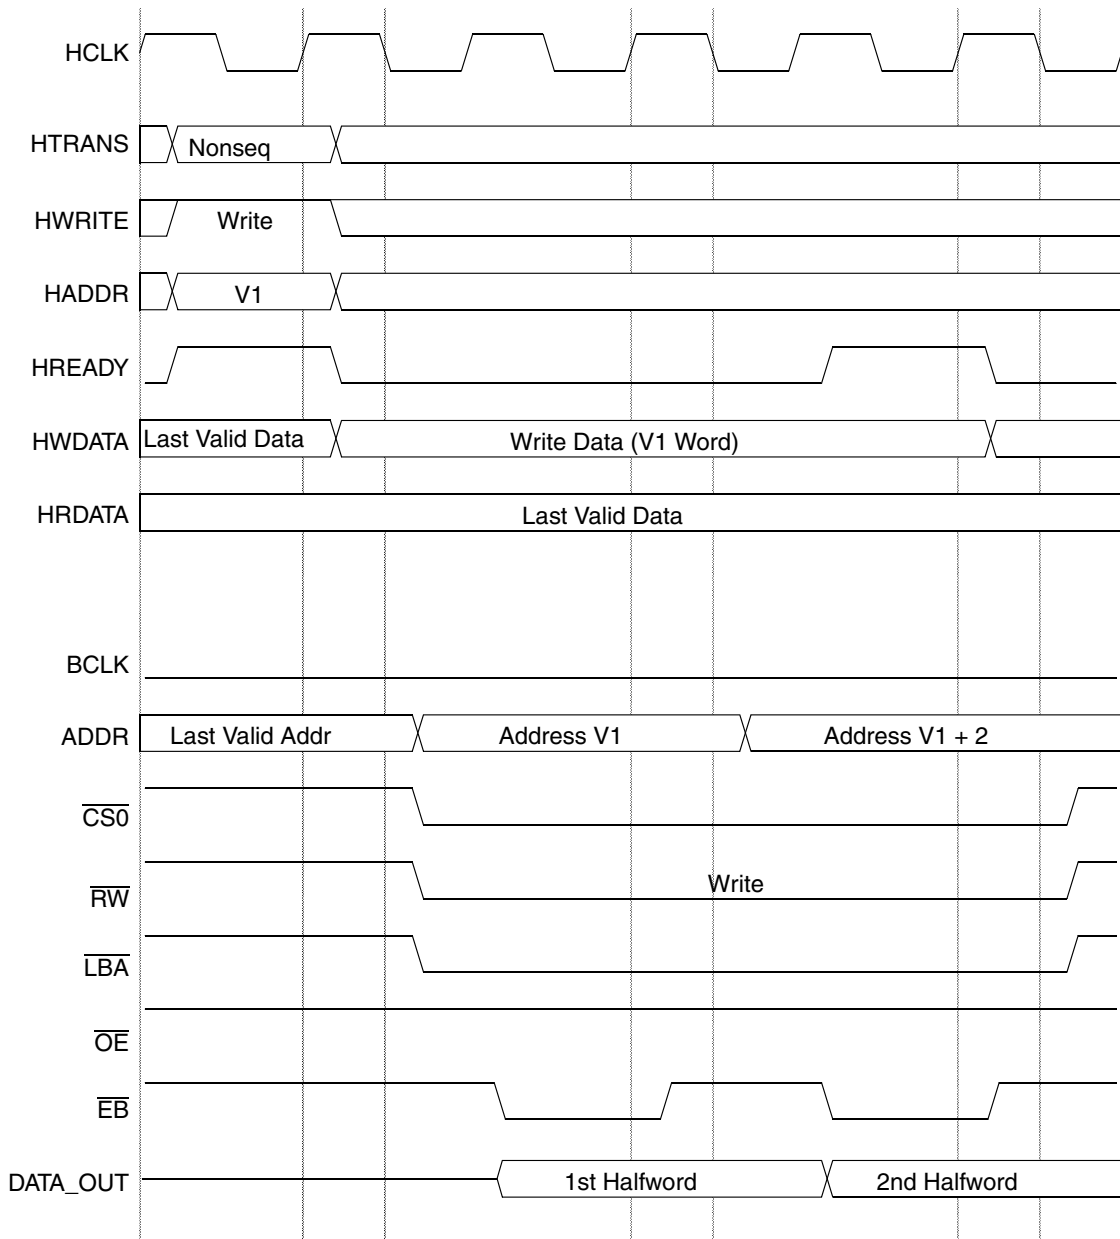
HCLK

HTRANS Nonseq

HWRITE Write

HADDR V1

HREADY

HWDATA Last Valid Data Write Data (V1 Word)

HRDATA Last Valid Data

BCLK

ADDR Last Valid Addr Address V1 Address V1 + 2

$\overline{CS0}$

$\overline{RW}$ Write

$\overline{LBA}$

$\overline{OE}$

$\overline{EB}$

DATA_OUT 1st Halfword 2nd Halfword